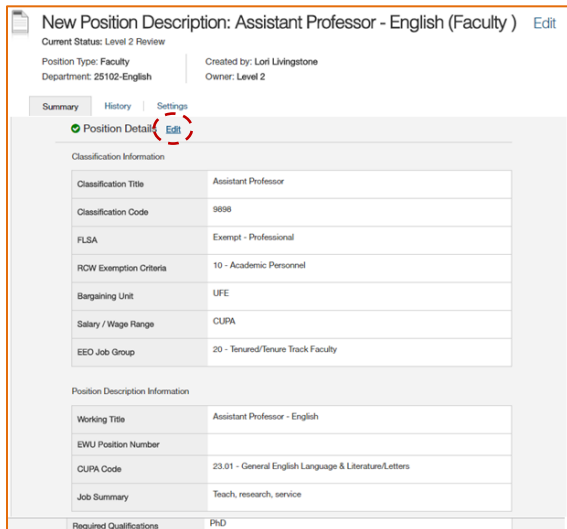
New Position Description: Assistant Professor - English (Faculty ) Edit

Current Status: Level 2 Review

Position Type: Faculty
Department: 25102-English

Created by: Lori Livingstone
Owner: Level 2

Summary History Settings

Position Details Edit

Classification Information

| Classification Title | Assistant Professor |
|---|---|
| Classification Code | 9898 |
| FLSA | Exempt - Professional |
| RCW Exemption Criteria | 10 - Academic Personnel |
| Bargaining Unit | UFE |
| Salary / Wage Range | CUPA |
| EEO Job Group | 20 - Tenured/Tenure Track Faculty |

Position Description Information

| Working Title | Assistant Professor - English |
|---|---|
| EWU Position Number | |
| CUPA Code | 23.01 - General English Language & Literature/Letters |
| Job Summary | Teach, research, service |

Required Qualifications PhD